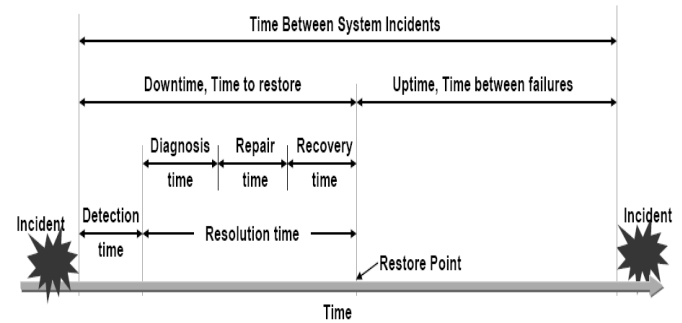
Time Between System Incidents

Downtime, Time to restore

Uptime, Time between failures

Diagnosis time

Repair time

Recovery time

Incident

Detection time

Resolution time

Incident

Restore Point

Time